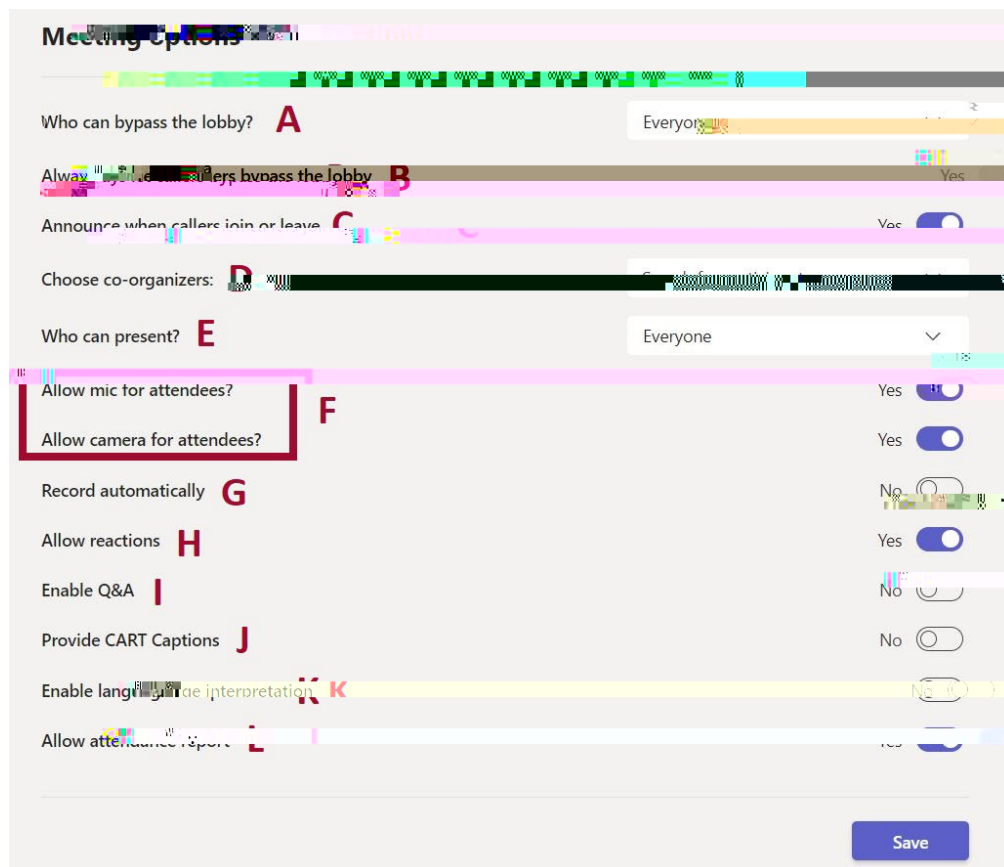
Meeting Options

Who can bypass the lobby? A
Everyon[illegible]

Alway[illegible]ers bypass the lobby B
Yes

Announce when callers join or leave C
Yes

Choose co-organizers: D
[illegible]

Who can present? E
Everyone

Allow mic for attendees?
Yes

Allow camera for attendees?
Yes

F

Record automatically G
No

Allow reactions H
Yes

Enable Q&A I
No

Provide CART Captions J
No

Enable lang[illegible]ge interpretation K
No

Allow atte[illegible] report L
Yes

Save